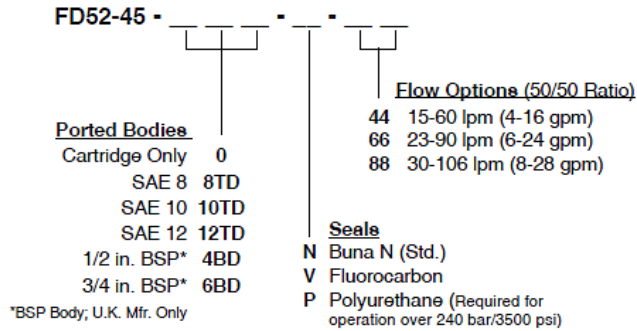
FD52-45 - ___ ___ ___ - ___ - ___ ___

Flow Options (50/50 Ratio)
44 15-60 lpm (4-16 gpm)
66 23-90 lpm (6-24 gpm)
88 30-106 lpm (8-28 gpm)

Ported Bodies
Cartridge Only 0
SAE 8 8TD
SAE 10 10TD
SAE 12 12TD
1/2 in. BSP* 4BD
3/4 in. BSP* 6BD

*BSP Body; U.K. Mfr. Only

Seals
N Buna N (Std.)
V Fluorocarbon
P Polyurethane (Required for operation over 240 bar/3500 psi)